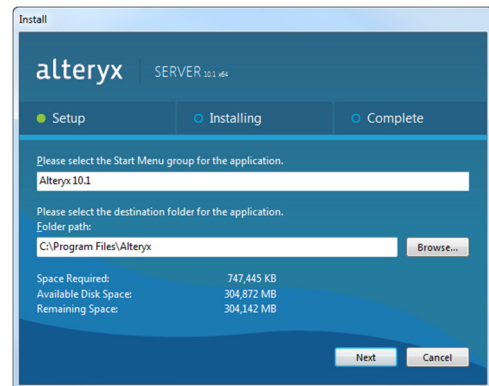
Install

alteryx SERVER 10.1 x64

Setup Installing Complete

Please select the Start Menu group for the application.

Alteryx 10.1

Please select the destination folder for the application.

Folder path:

C:\Program Files\Alteryx

Browse...

| Space Required: | 747,445 KB |
|---|---|
| Available Disk Space: | 304,872 MB |
| Remaining Space: | 304,142 MB |

Next Cancel